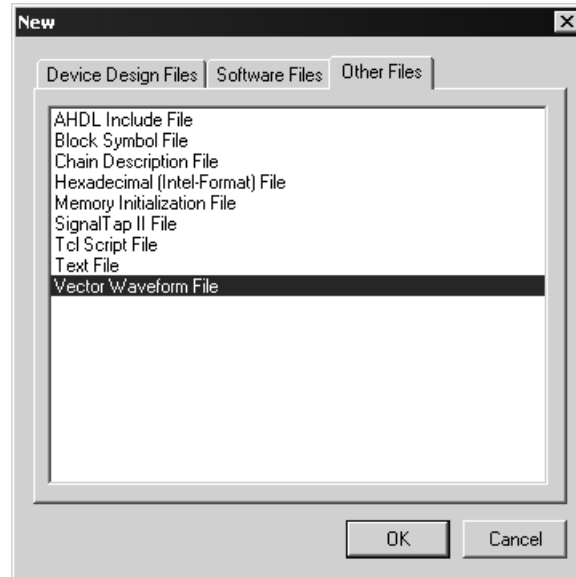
New

Device Design Files | Software Files | Other Files

AHDL Include File
Block Symbol File
Chain Description File
Hexadecimal (Intel-Format) File
Memory Initialization File
SignalTap II File
Tcl Script File
Text File
Vector Waveform File

OK
Cancel